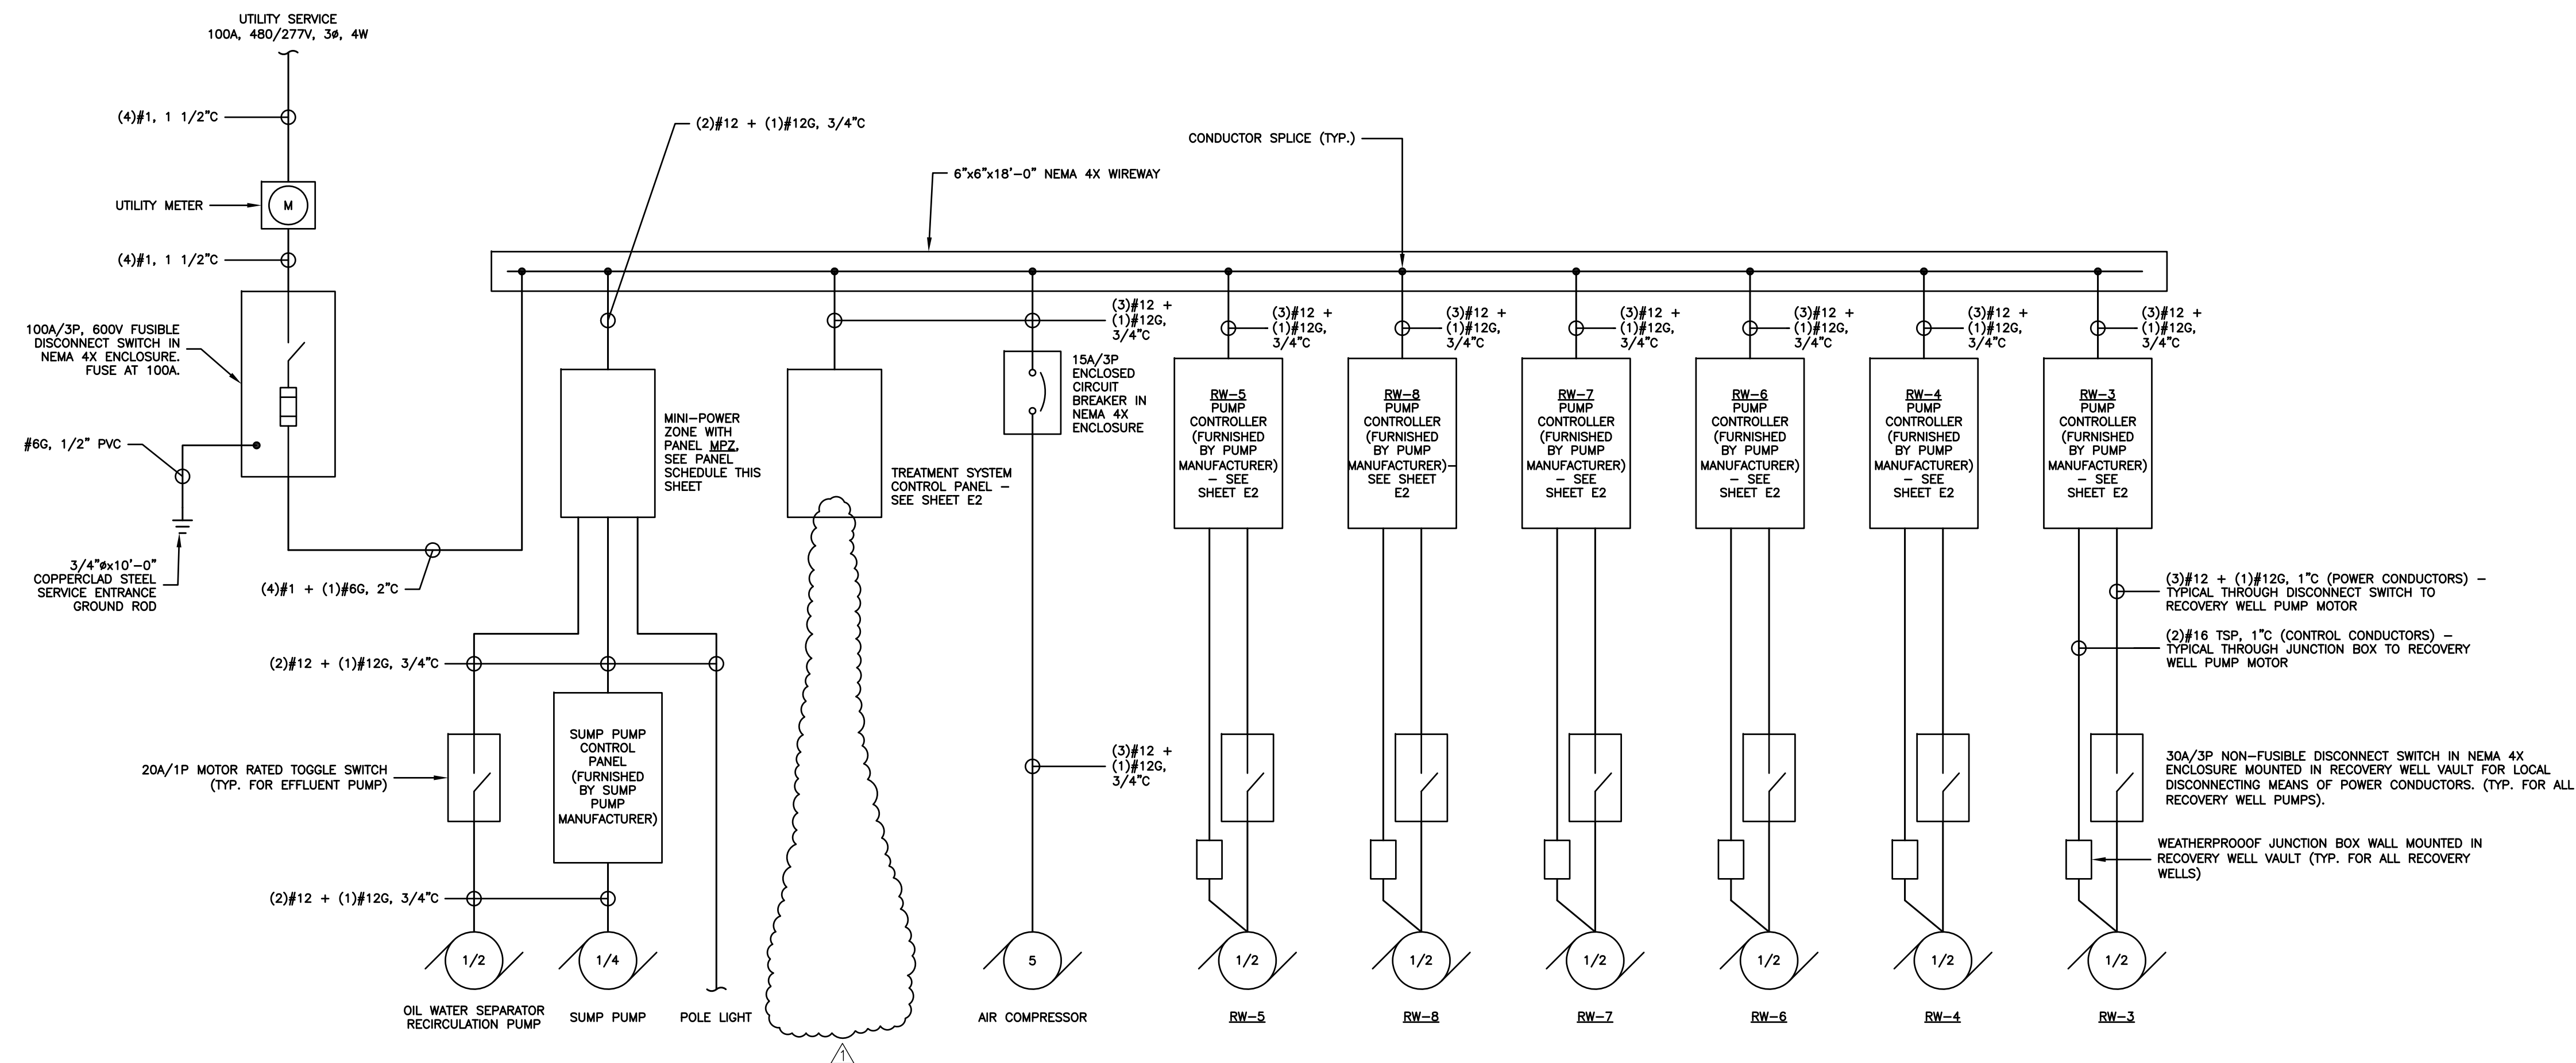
UTILITY SERVICE
100A, 480/277V, 3ø, 4W

(4)#1, 1 1/2"C

UTILITY METER

M

(4)#1, 1 1/2"C

100A/3P, 600V FUSIBLE DISCONNECT SWITCH IN NEMA 4X ENCLOSURE. FUSE AT 100A.

#6G, 1/2" PVC

3/4"øx10'-0" COPPERCLAD STEEL SERVICE ENTRANCE GROUND ROD

(4)#1 + (1)#6G, 2"C

(2)#12 + (1)#12G, 3/4"C

6"x6"x18'-0" NEMA 4X WIREWAY

CONDUCTOR SPLICE (TYP.)

MINI-POWER ZONE WITH PANEL MPZ, SEE PANEL SCHEDULE THIS SHEET

TREATMENT SYSTEM CONTROL PANEL – SEE SHEET E2

(3)#12 + (1)#12G, 3/4"C

15A/3P ENCLOSED CIRCUIT BREAKER IN NEMA 4X ENCLOSURE

(3)#12 + (1)#12G, 3/4"C

RW-5 PUMP CONTROLLER (FURNISHED BY PUMP MANUFACTURER) – SEE SHEET E2

(3)#12 + (1)#12G, 3/4"C

RW-8 PUMP CONTROLLER (FURNISHED BY PUMP MANUFACTURER)– SEE SHEET E2

(3)#12 + (1)#12G, 3/4"C

RW-7 PUMP CONTROLLER (FURNISHED BY PUMP MANUFACTURER) – SEE SHEET E2

(3)#12 + (1)#12G, 3/4"C

RW-6 PUMP CONTROLLER (FURNISHED BY PUMP MANUFACTURER) – SEE SHEET E2

(3)#12 + (1)#12G, 3/4"C

RW-4 PUMP CONTROLLER (FURNISHED BY PUMP MANUFACTURER) – SEE SHEET E2

(3)#12 + (1)#12G, 3/4"C

RW-3 PUMP CONTROLLER (FURNISHED BY PUMP MANUFACTURER) – SEE SHEET E2

(3)#12 + (1)#12G, 1"C (POWER CONDUCTORS) – TYPICAL THROUGH DISCONNECT SWITCH TO RECOVERY WELL PUMP MOTOR

(2)#16 TSP, 1"C (CONTROL CONDUCTORS) – TYPICAL THROUGH JUNCTION BOX TO RECOVERY WELL PUMP MOTOR

(2)#12 + (1)#12G, 3/4"C

SUMP PUMP CONTROL PANEL (FURNISHED BY SUMP PUMP MANUFACTURER)

20A/1P MOTOR RATED TOGGLE SWITCH (TYP. FOR EFFLUENT PUMP)

(3)#12 + (1)#12G, 3/4"C

30A/3P NON-FUSIBLE DISCONNECT SWITCH IN NEMA 4X ENCLOSURE MOUNTED IN RECOVERY WELL VAULT FOR LOCAL DISCONNECTING MEANS OF POWER CONDUCTORS. (TYP. FOR ALL RECOVERY WELL PUMPS).

WEATHERPROOOF JUNCTION BOX WALL MOUNTED IN RECOVERY WELL VAULT (TYP. FOR ALL RECOVERY WELLS)

(2)#12 + (1)#12G, 3/4"C

1/2 1/4 5 1/2 1/2 1/2 1/2 1/2 1/2

OIL WATER SEPARATOR RECIRCULATION PUMP

SUMP PUMP

POLE LIGHT

AIR COMPRESSOR

RW-5

RW-8

RW-7

RW-6

RW-4

RW-3

1